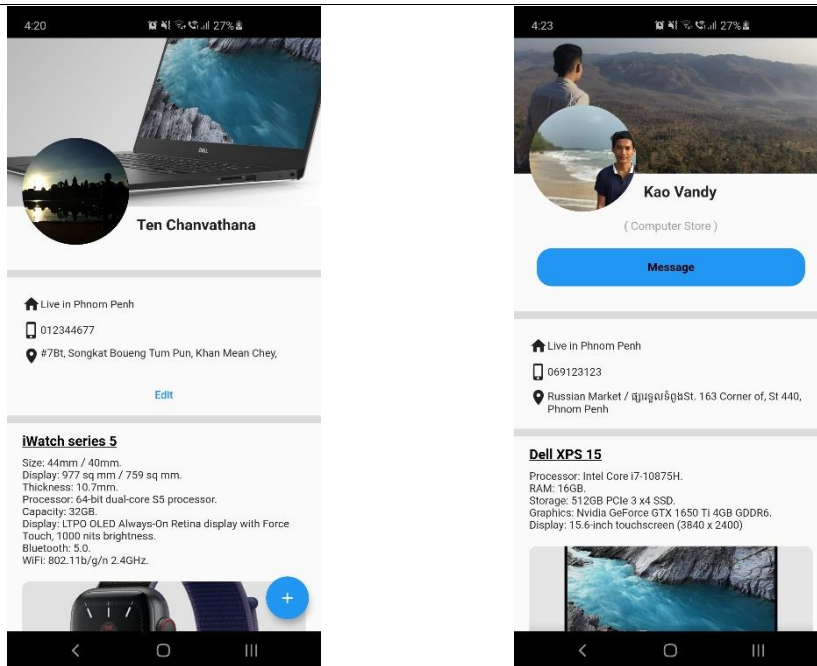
4:20 27%

Ten Chanvathana

Live in Phnom Penh

012344677

#7Bt, Songkat Boueng Tum Pun, Khan Mean Chey,

Edit

iWatch series 5

Size: 44mm / 40mm.
Display: 977 sq mm / 759 sq mm.
Thickness: 10.7mm.
Processor: 64-bit dual-core S5 processor.
Capacity: 32GB.
Display: LTPO OLED Always-On Retina display with Force Touch, 1000 nits brightness.
Bluetooth: 5.0.
WiFi: 802.11b/g/n 2.4GHz.

+

4:23 27%

Kao Vandy

( Computer Store )

Message

Live in Phnom Penh

069123123

Russian Market / ផ្សារទួលទំពូងSt. 163 Corner of, St 440, Phnom Penh

Dell XPS 15

Processor: Intel Core i7-10875H.
RAM: 16GB.
Storage: 512GB PCIe 3 x 4 SSD.
Graphics: Nvidia GeForce GTX 1650 Ti 4GB GDDR6.
Display: 15.6-inch touchscreen (3840 x 2400)